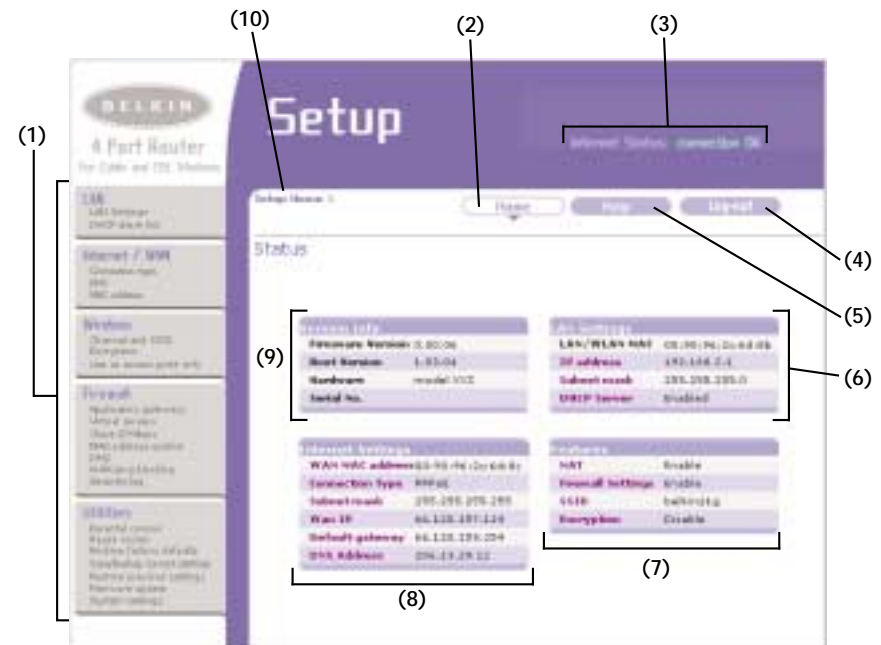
(10)

(2)

(3)

(1)

BELKIN

4 Port Router

For Cable and DSL Modems

Setup

Internet Status: connection OK

LAN

LAN Settings

DHCP client list

Setup Home >

Home

Help

Logout

(4)

Status

Internet / WAN

Connection type

DNS

MAC address

(5)

Wireless

Channel and SSID

Encryption

Use as access point only

Version Info

Firmware Version 1.00.06

Boot Version 1.03.04

Hardware model V1I

Serial No.

LAN Settings

LAN/WLAN MAC 00:90:96:2c:6d:8b

IP address 192.168.2.1

Subnet mask 255.255.255.0

DHCP Server Enabled

(9)

(6)

Firewall

Applications gateway

Virtual servers

Client IP filters

MAC address control

DMZ

WAN ping blocking

Security log

Internet Settings

WAN MAC address 00:90:96:2c:6d:8b

Connection Type PPPoE

Subnet mask 255.255.255.255

Wan IP 66.120.197.124

Default gateway 66.120.195.254

DNS Address 206.13.28.12

Features

NAT Enable

Firewall Settings Enable

SSID belkin54g

Encryption Disable

Utilities

Parental control

Restart router

Restore factory defaults

Save/Backup current settings

Restore previous settings

Firmware update

System settings

(7)

(8)